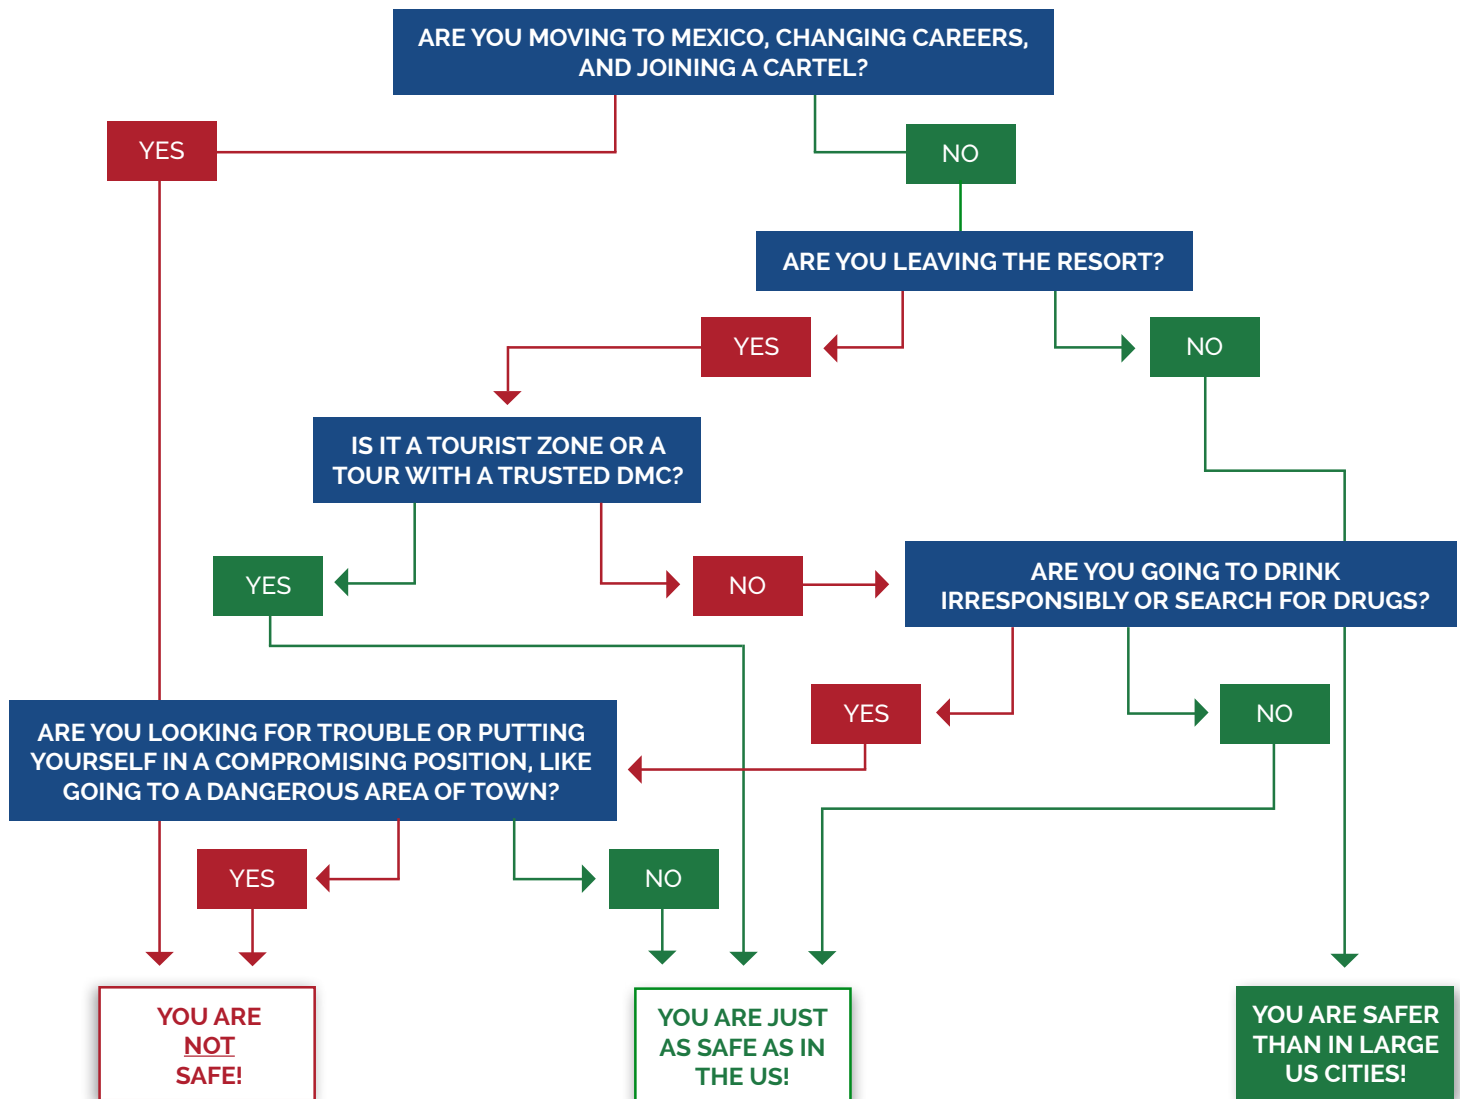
ARE YOU MOVING TO MEXICO, CHANGING CAREERS, AND JOINING A CARTEL?

YES

NO

ARE YOU LEAVING THE RESORT?

YES

NO

IS IT A TOURIST ZONE OR A TOUR WITH A TRUSTED DMC?

YES

NO

ARE YOU GOING TO DRINK IRRESPONSIBLY OR SEARCH FOR DRUGS?

YES

NO

ARE YOU LOOKING FOR TROUBLE OR PUTTING YOURSELF IN A COMPROMISING POSITION, LIKE GOING TO A DANGEROUS AREA OF TOWN?

YES

NO

YOU ARE NOT SAFE!

YOU ARE JUST AS SAFE AS IN THE US!

YOU ARE SAFER THAN IN LARGE US CITIES!